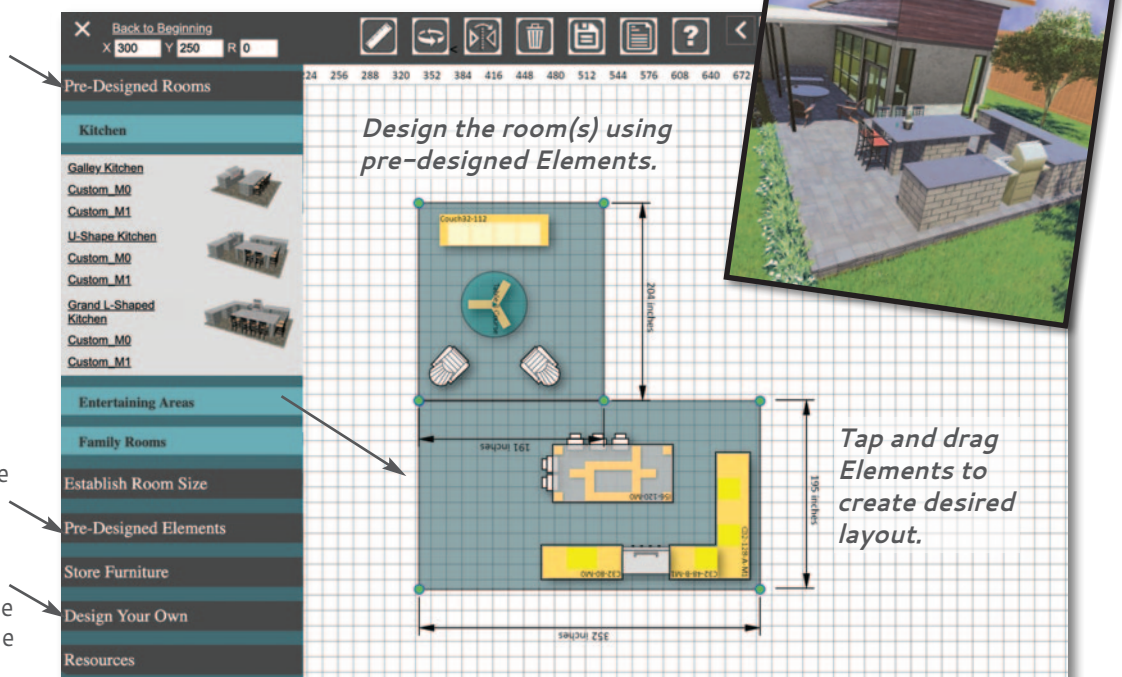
Back to Beginning
X 300 Y 250 R 0

224 256 288 320 352 384 416 448 480 512 544 576 608 640 672

Pre-Designed Rooms

Kitchen

Galley Kitchen
Custom_M0
Custom_M1
U-Shape Kitchen
Custom_M0
Custom_M1
Grand L-Shaped Kitchen
Custom_M0
Custom_M1

Entertaining Areas

Family Rooms

Establish Room Size

Pre-Designed Elements

Store Furniture

Design Your Own

Resources

Design the room(s) using pre-designed Elements.

Couch32-112

204 inches

191 inches

195 inches

352 inches

Tap and drag Elements to create desired layout.

e

e
e